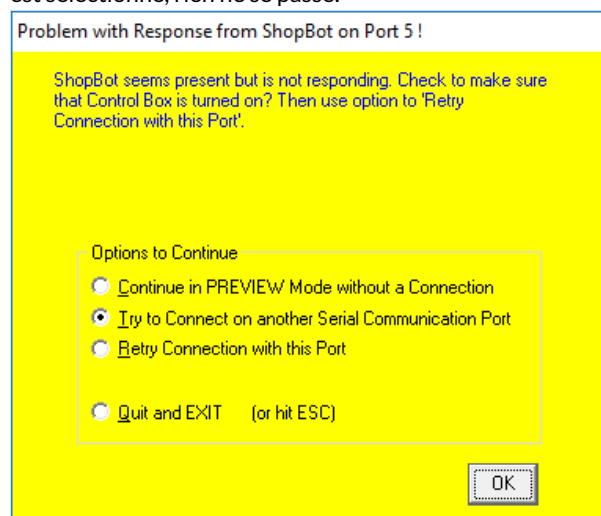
Problem with Response from ShopBot on Port 5 !

ShopBot seems present but is not responding. Check to make sure that Control Box is turned on? Then use option to 'Retry Connection with this Port'.

Options to Continue

Continue in PREVIEW Mode without a Connection

Try to Connect on another Serial Communication Port

Retry Connection with this Port

Quit and EXIT (or hit ESC)

OK